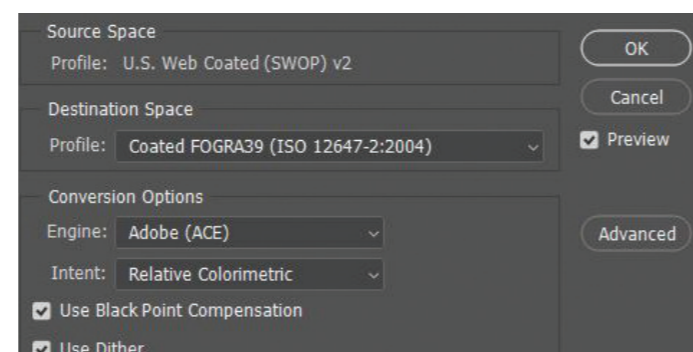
Source Space
Profile: U.S. Web Coated (SWOP) v2

Destination Space
Profile: Coated FOGRA39 (ISO 12647-2:2004)

Conversion Options
Engine: Adobe (ACE)
Intent: Relative Colorimetric
Use Black Point Compensation
Use Dither

OK
Cancel
Preview

Advanced